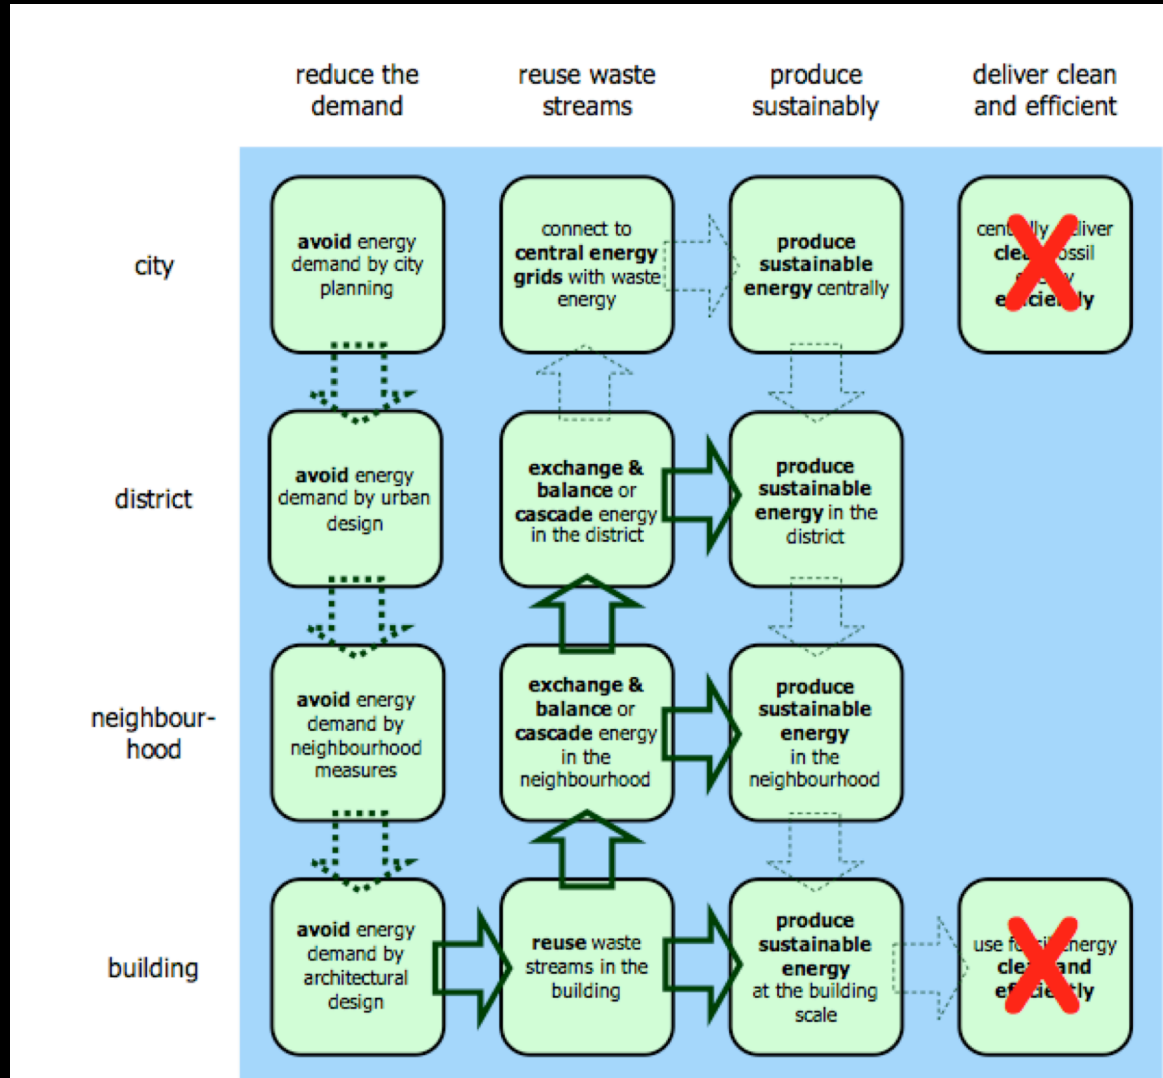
reduce the demand

reuse waste streams

produce sustainably

deliver clean and efficient

city

avoid energy demand by city planning

connect to central energy grids with waste energy

produce sustainable energy centrally

cent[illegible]lly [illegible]liver clea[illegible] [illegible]ossil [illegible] e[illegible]cie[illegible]ly

district

avoid energy demand by urban design

exchange & balance or cascade energy in the district

produce sustainable energy in the district

neighbour-hood

avoid energy demand by neighbourhood measures

exchange & balance or cascade energy in the neighbourhood

produce sustainable energy in the neighbourhood

building

avoid energy demand by architectural design

reuse waste streams in the building

produce sustainable energy at the building scale

use f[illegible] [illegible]nergy cle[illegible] and ef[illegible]cie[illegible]tly